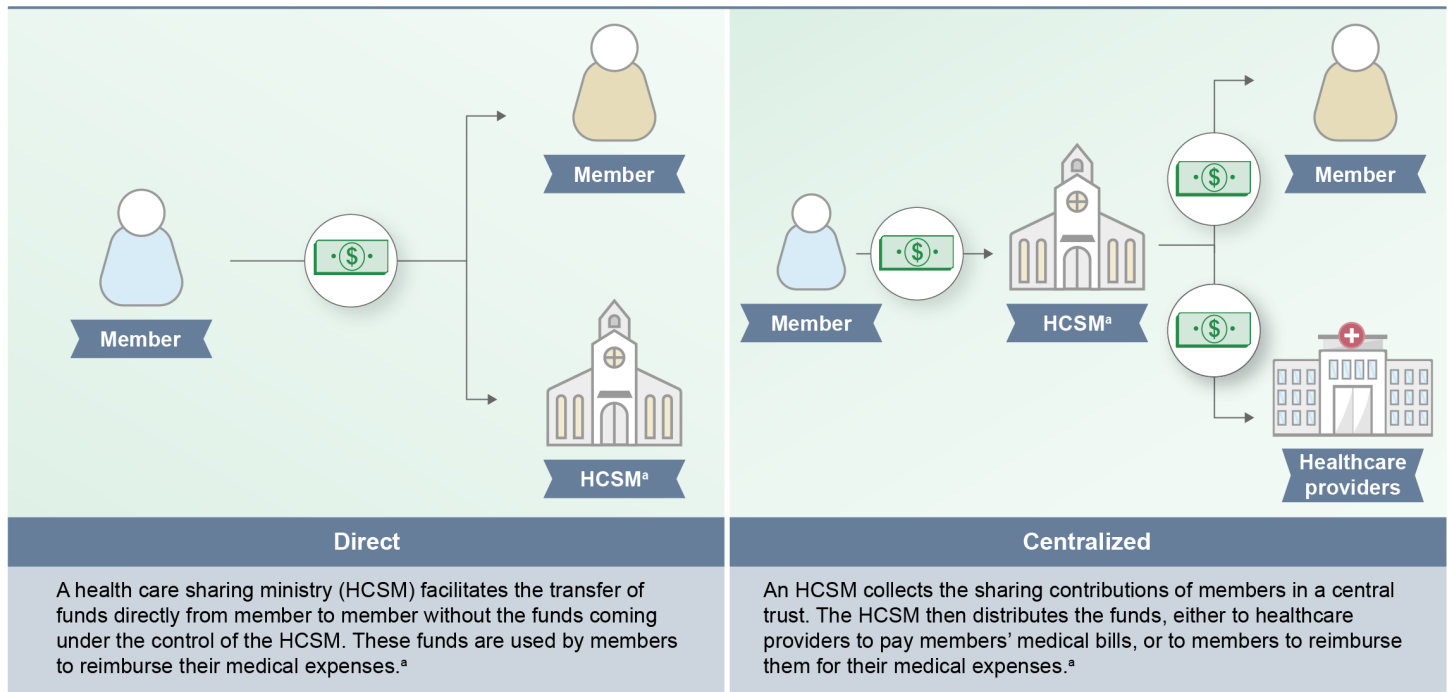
Member

Member

HCSM$^a$

Direct

A health care sharing ministry (HCSM) facilitates the transfer of funds directly from member to member without the funds coming under the control of the HCSM. These funds are used by members to reimburse their medical expenses.$^a$

Member

HCSM$^a$

Member

Healthcare providers

Centralized

An HCSM collects the sharing contributions of members in a central trust. The HCSM then distributes the funds, either to healthcare providers to pay members' medical bills, or to members to reimburse them for their medical expenses.$^a$